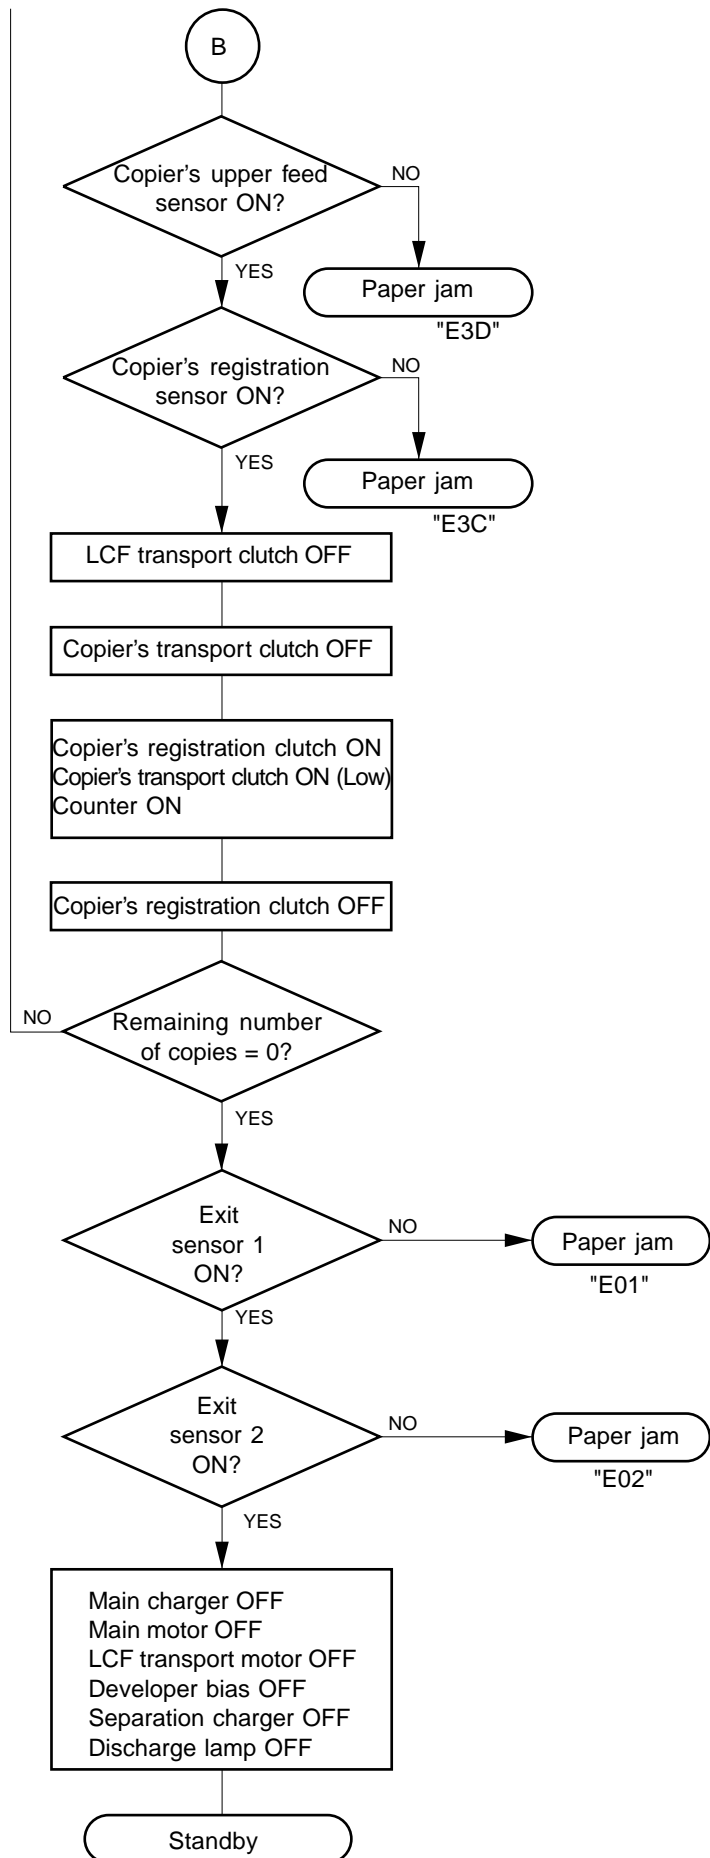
B

Copier's upper feed sensor ON?

NO

Paper jam

"E3D"

YES

Copier's registration sensor ON?

NO

Paper jam

"E3C"

YES

LCF transport clutch OFF

Copier's transport clutch OFF

Copier's registration clutch ON
Copier's transport clutch ON (Low)
Counter ON

Copier's registration clutch OFF

NO

Remaining number of copies = 0?

YES

Exit sensor 1 ON?

NO

Paper jam

"E01"

YES

Exit sensor 2 ON?

NO

Paper jam

"E02"

YES

Main charger OFF
Main motor OFF
LCF transport motor OFF
Developer bias OFF
Separation charger OFF
Discharge lamp OFF

Standby